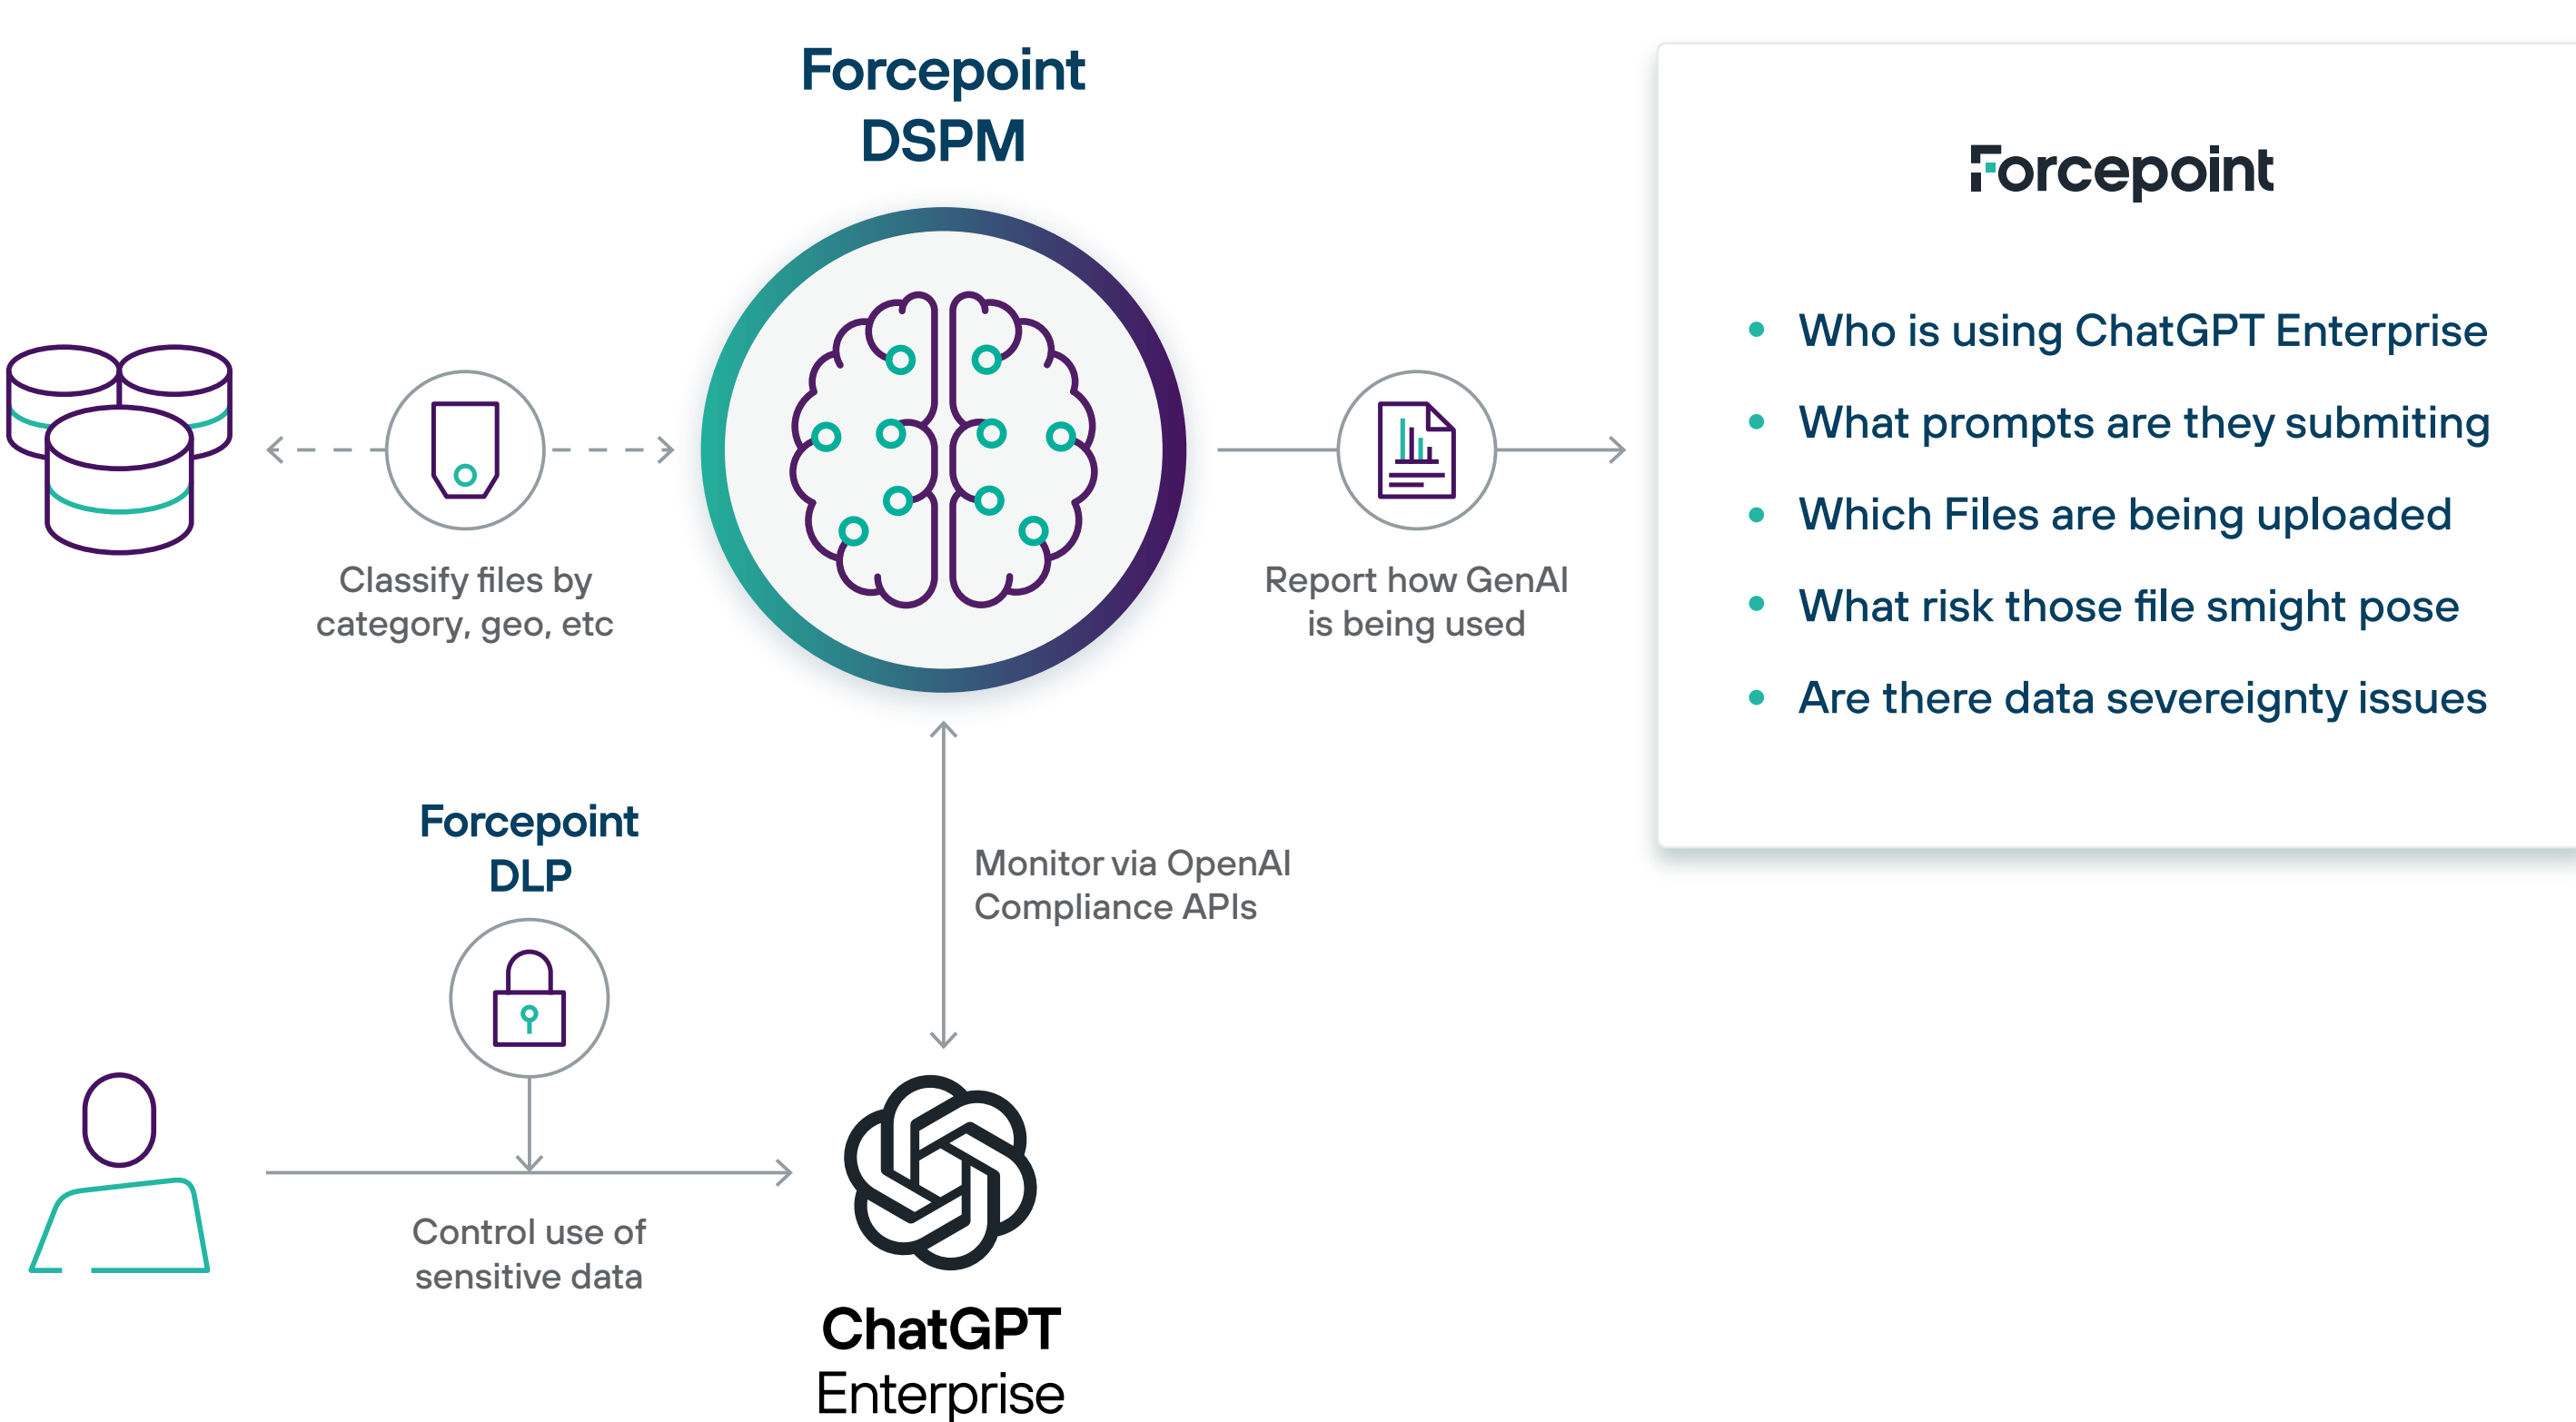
Forcepoint DSPM

Classify files by category, geo, etc

Report how GenAI is being used

Forcepoint

- Who is using ChatGPT Enterprise
- What prompts are they submiting
- Which Files are being uploaded
- What risk those file smight pose
- Are there data severeignty issues

Forcepoint DLP

Monitor via OpenAI Compliance APIs

Control use of sensitive data

ChatGPT Enterprise